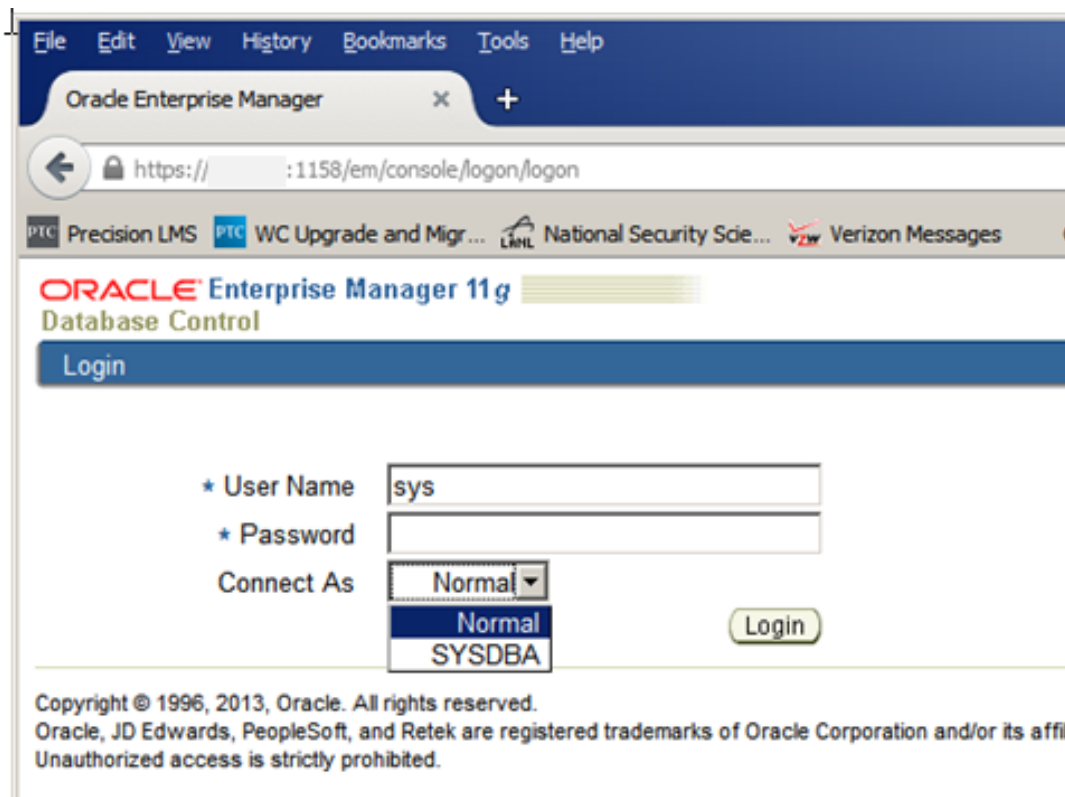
File Edit View History Bookmarks Tools Help

Oracle Enterprise Manager ×

https:// :1158/em/console/logon/logon

PTC Precision LMS PTC WC Upgrade and Migr... LANL National Security Scie... VZW Verizon Messages

ORACLE Enterprise Manager 11g
Database Control

Login

* User Name sys

* Password

Connect As Normal

Normal
SYSDBA

Login

Copyright © 1996, 2013, Oracle. All rights reserved.
Oracle, JD Edwards, PeopleSoft, and Retek are registered trademarks of Oracle Corporation and/or its affi
Unauthorized access is strictly prohibited.